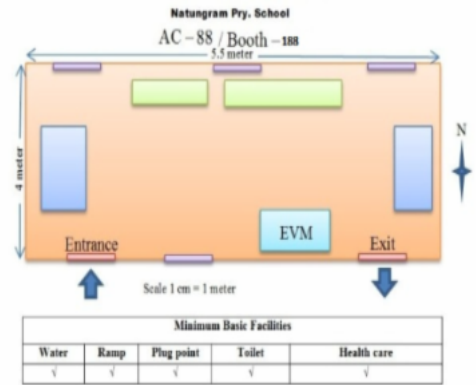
Natungram Pry. School

AC – 88 / Booth – 188

5.5 meter

4 meter

N

EVM

Entrance

Exit

Scale 1 cm = 1 meter

| Minimum Basic Facilities | | | | |
|---|---|---|---|---|
| Water | Ramp | Plug point | Toilet | Health care |
| √ | √ | √ | √ | √ |